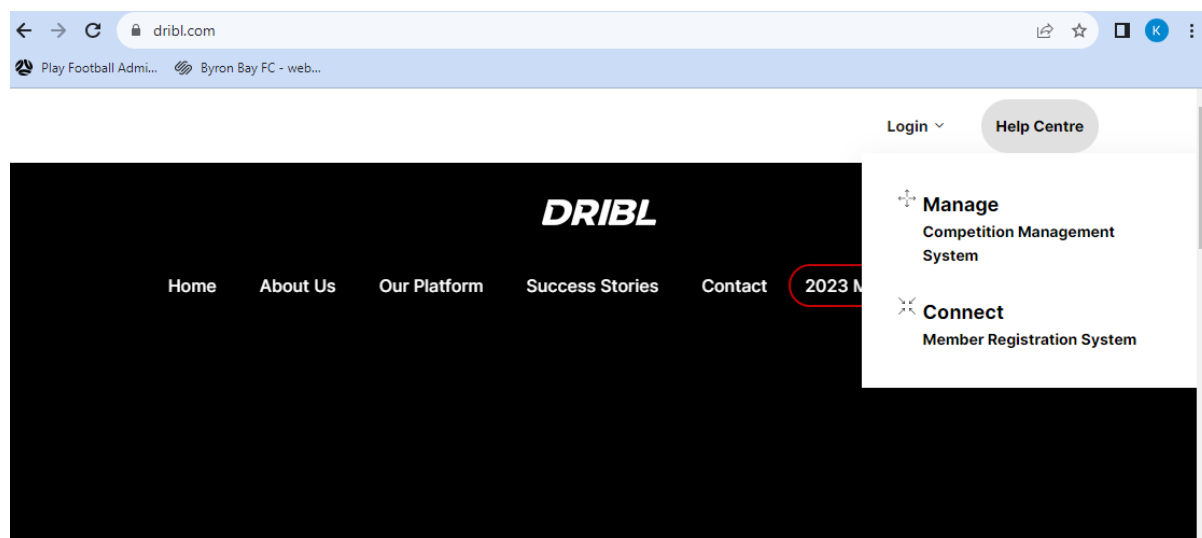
dribl.com

K

Play Football Admi...

Byron Bay FC - web...

Login

Help Centre

DRIBL

Home

About Us

Our Platform

Success Stories

Contact

2023 M

Manage

Competition Management System

Connect

Member Registration System